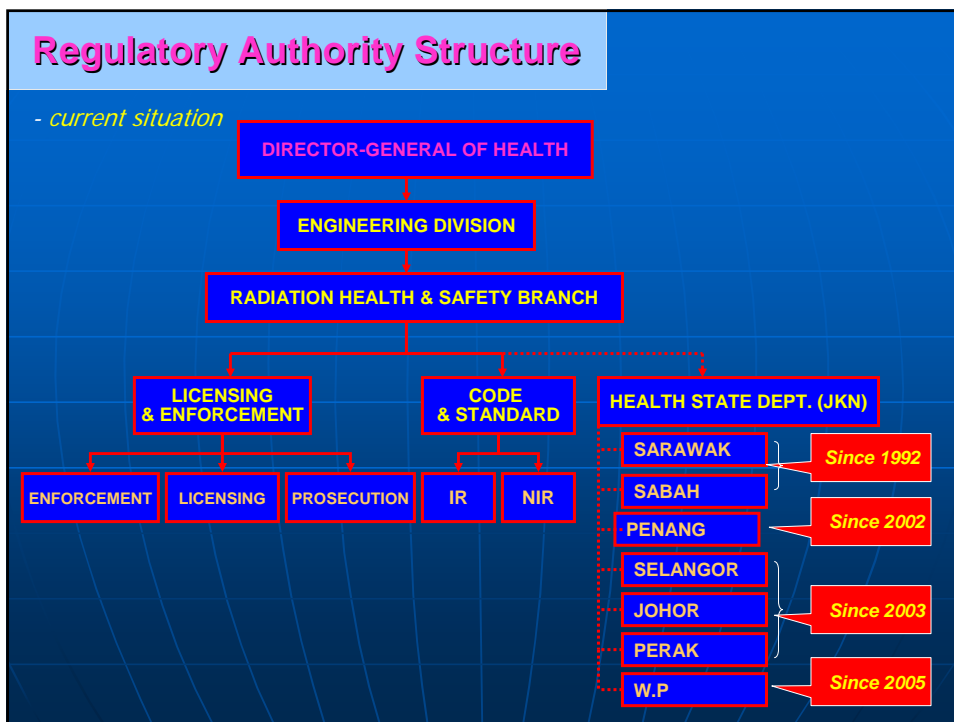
Regulatory Authority Structure

- current situation

DIRECTOR-GENERAL OF HEALTH

ENGINEERING DIVISION

RADIATION HEALTH & SAFETY BRANCH

LICENSING & ENFORCEMENT

CODE & STANDARD

HEALTH STATE DEPT. (JKN)

ENFORCEMENT

LICENSING

PROSECUTION

IR

NIR

SARAWAK

SABAH

Since 1992

PENANG

Since 2002

SELANGOR

JOHOR

PERAK

Since 2003

W.P

Since 2005